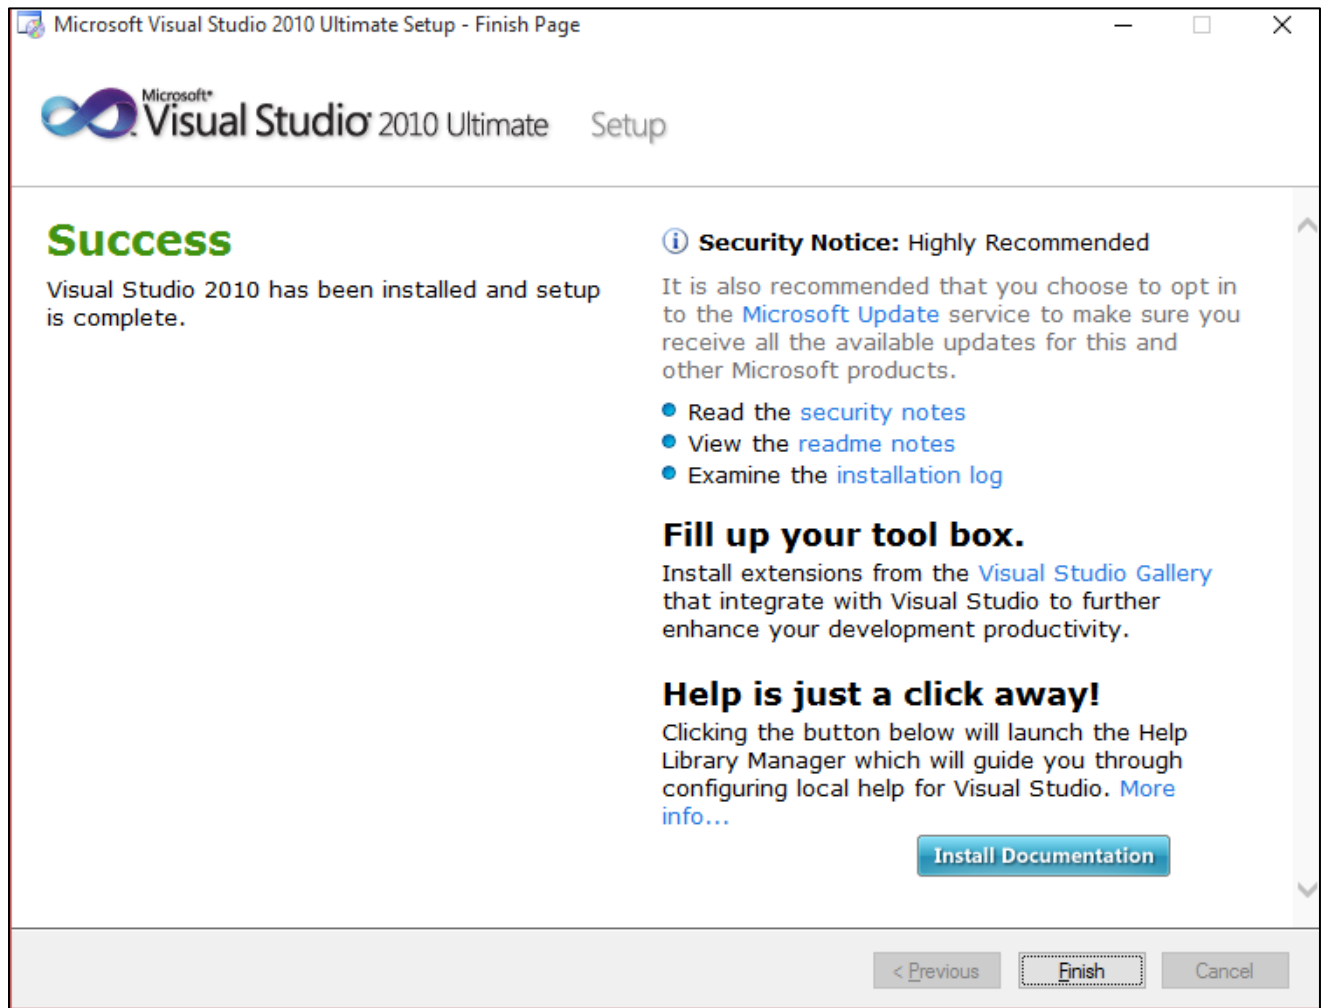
Microsoft Visual Studio 2010 Ultimate Setup - Finish Page

Microsoft® Visual Studio® 2010 Ultimate Setup

Success

Visual Studio 2010 has been installed and setup is complete.

Security Notice: Highly Recommended

It is also recommended that you choose to opt in to the Microsoft Update service to make sure you receive all the available updates for this and other Microsoft products.

- Read the security notes
- View the readme notes
- Examine the installation log

Fill up your tool box.

Install extensions from the Visual Studio Gallery that integrate with Visual Studio to further enhance your development productivity.

Help is just a click away!

Clicking the button below will launch the Help Library Manager which will guide you through configuring local help for Visual Studio. More info...

Install Documentation

< Previous
Finish
Cancel